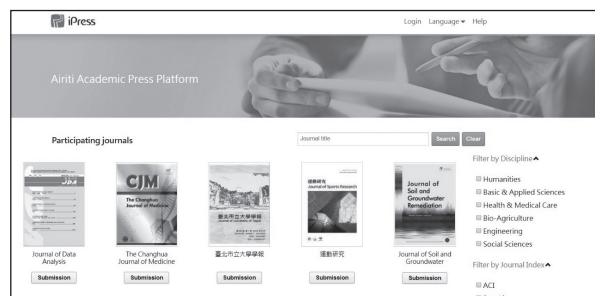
iPress

Login Language Help

Airiti Academic Press Platform

Participating journals

Journal title Search Clear

CJM
The Changhua Journal of Medicine

臺北市立大學學報

運動研究
Journal of Sports Research

Journal of Soil and Groundwater Remediation

Journal of Data Analysis
Submission

The Changhua Journal of Medicine
Submission

臺北市立大學學報
Submission

運動研究
Submission

Journal of Soil and Groundwater
Submission

Filter by Discipline

Humanities
Basic & Applied Sciences
Health & Medical Care
Bio-Agriculture
Engineering
Social Sciences

Filter by Journal Index

ACI